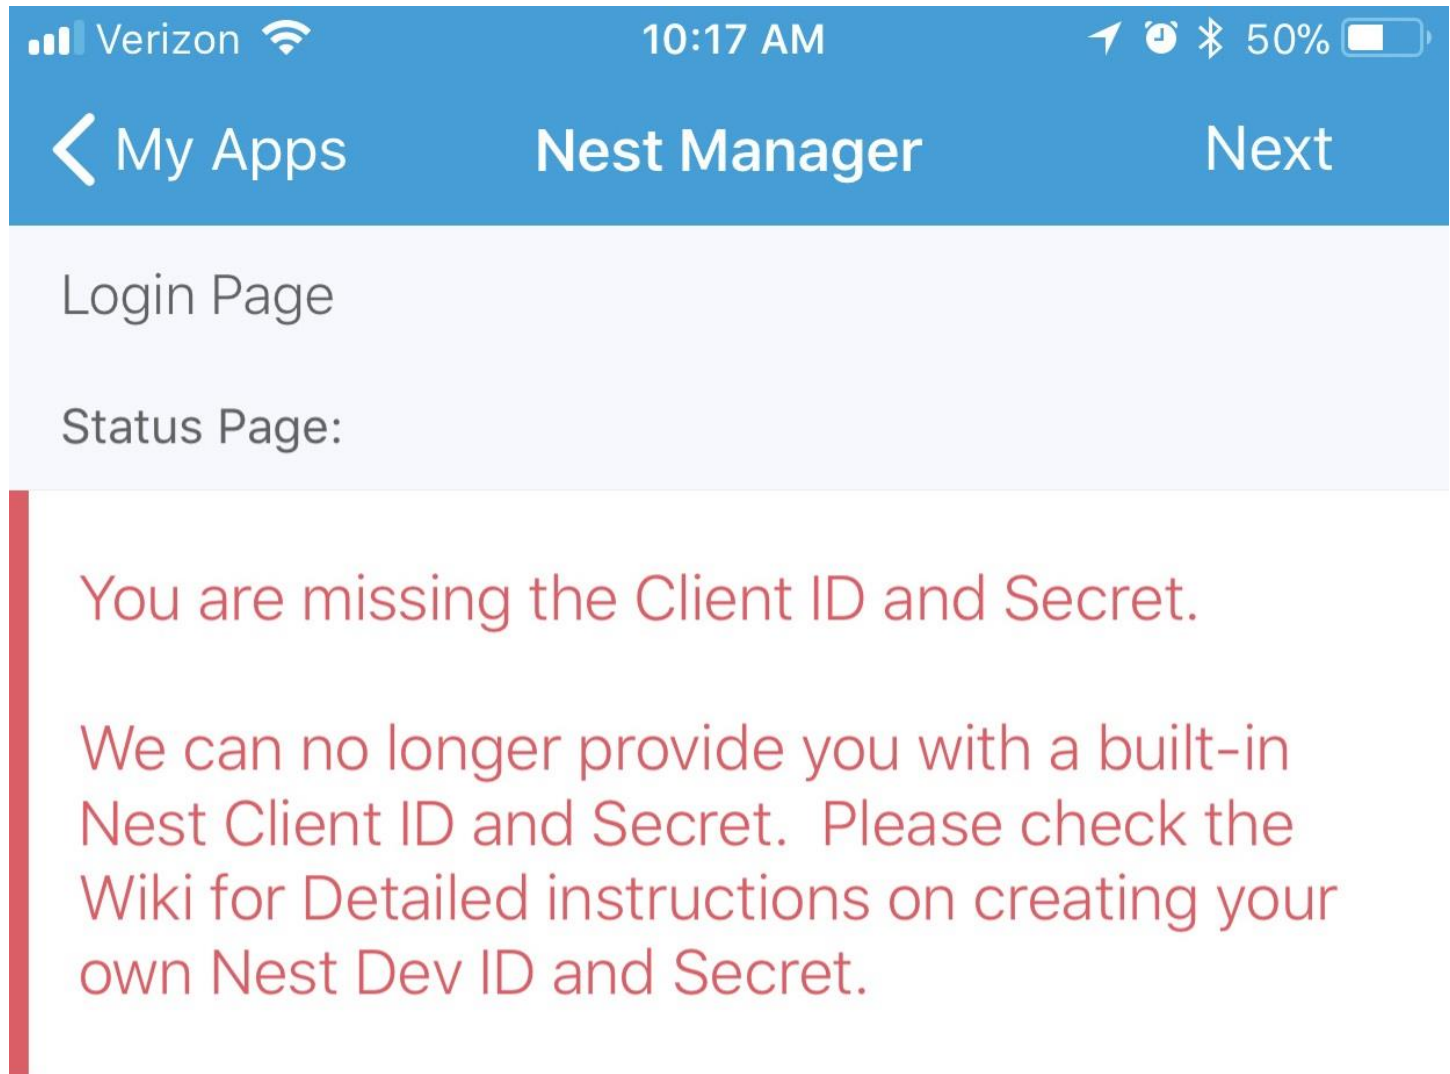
Verizon 10:17 AM 50%

My Apps Nest Manager Next

Login Page

Status Page:

You are missing the Client ID and Secret.

We can no longer provide you with a built-in Nest Client ID and Secret. Please check the Wiki for Detailed instructions on creating your own Nest Dev ID and Secret.